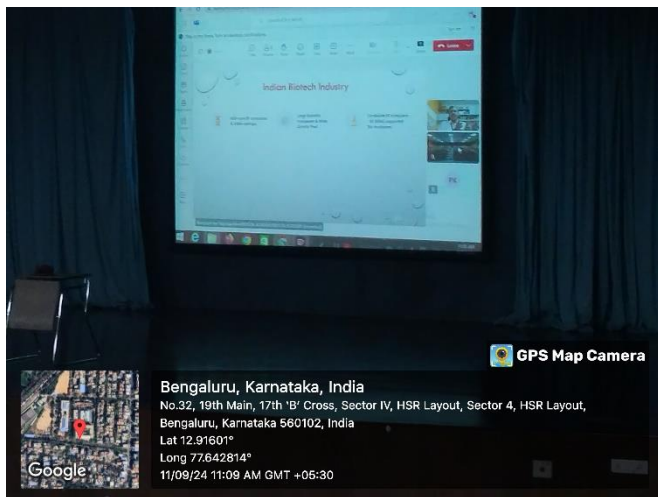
Indian Biotech Industry

Leave

PS

GPS Map Camera

Bengaluru, Karnataka, India
No.32, 19th Main, 17th 'B' Cross, Sector IV, HSR Layout, Sector 4, HSR Layout, Bengaluru, Karnataka 560102, India
Lat 12.91601°
Long 77.642814°
11/09/24 11:09 AM GMT +05:30

Google